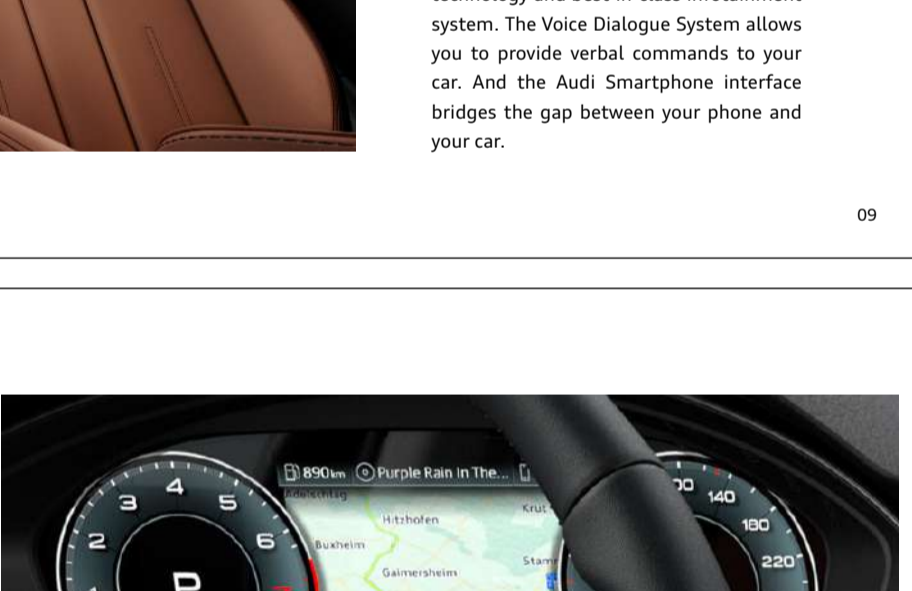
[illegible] system. The Voice Dialogue System allows you to provide verbal commands to your car. And the Audi Smartphone interface bridges the gap between your phone and your car.

09

3 4 5 2 6 P

890km Purple Rain In The...

Hitzhofen

Buxheim

Gaimersheim

Krut

Stam

00 140 180 220